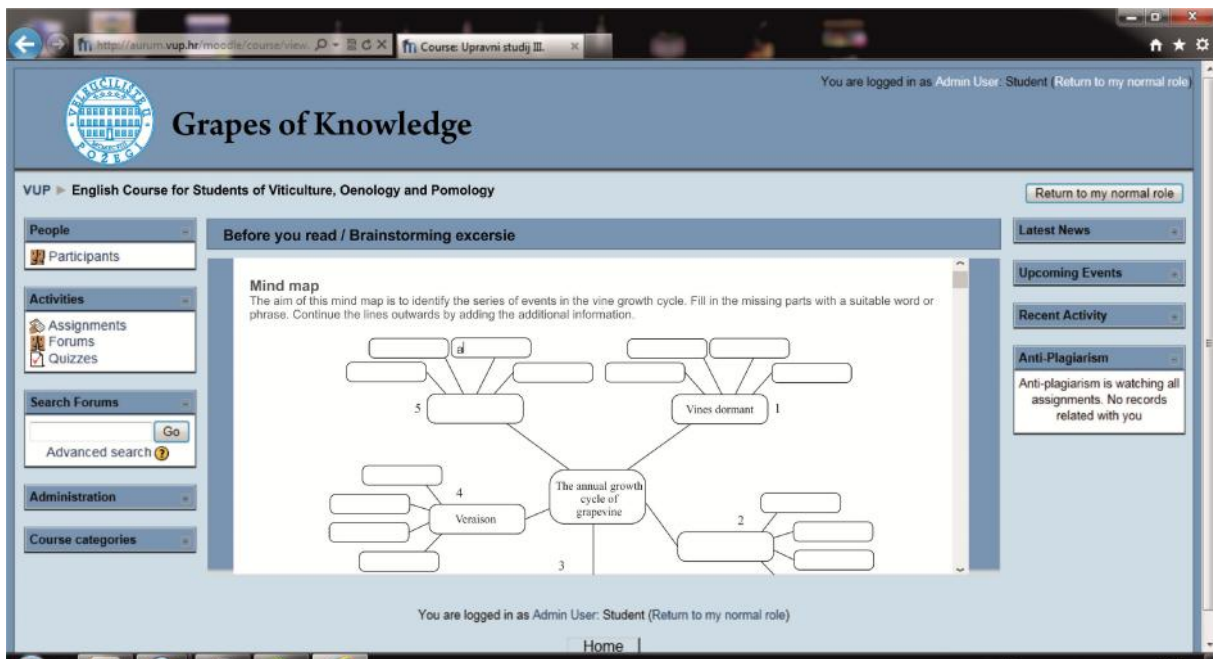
http://aurum.vup.hr/moodle/course/view
Course: Upravni studij III.

You are logged in as Admin User: Student (Return to my normal role)

Grapes of Knowledge

VUP ► English Course for Students of Viticulture, Oenology and Pomology

Return to my normal role

People
Participants

Activities
Assignments
Forums
Quizzes

Search Forums
Go
Advanced search

Administration

Course categories

Before you read / Brainstorming excersie

Mind map
The aim of this mind map is to identify the series of events in the vine growth cycle. Fill in the missing parts with a suitable word or phrase. Continue the lines outwards by adding the additional information.

ai
5
Vines dormant
1
4
The annual growth cycle of grapevine
Veraison
2
3

Latest News

Upcoming Events

Recent Activity

Anti-Plagiarism
Anti-plagiarism is watching all assignments. No records related with you

You are logged in as Admin User: Student (Return to my normal role)

Home